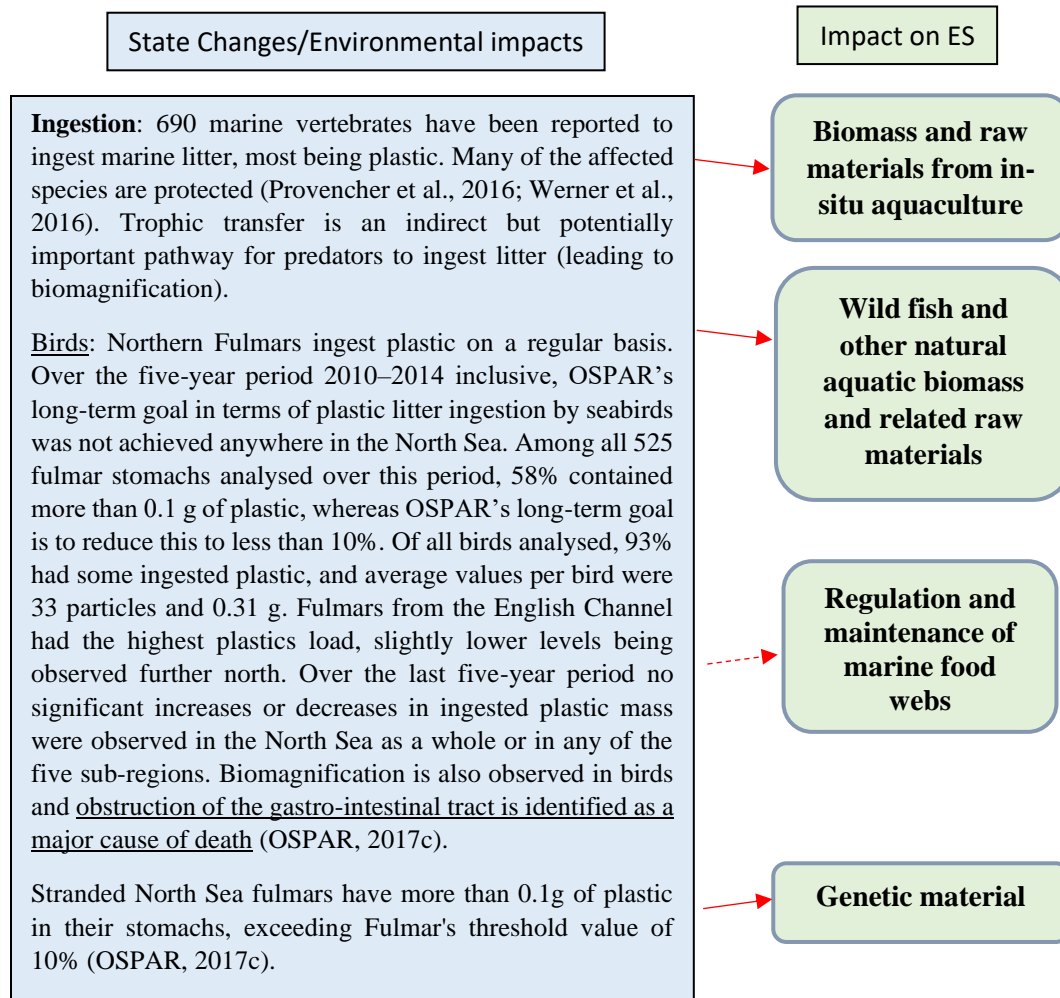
State Changes/Environmental impacts

Impact on ES

Ingestion: 690 marine vertebrates have been reported to ingest marine litter, most being plastic. Many of the affected species are protected (Provencher et al., 2016; Werner et al., 2016). Trophic transfer is an indirect but potentially important pathway for predators to ingest litter (leading to biomagnification).

Birds: Northern Fulmars ingest plastic on a regular basis. Over the five-year period 2010–2014 inclusive, OSPAR's long-term goal in terms of plastic litter ingestion by seabirds was not achieved anywhere in the North Sea. Among all 525 fulmar stomachs analysed over this period, 58% contained more than 0.1 g of plastic, whereas OSPAR's long-term goal is to reduce this to less than 10%. Of all birds analysed, 93% had some ingested plastic, and average values per bird were 33 particles and 0.31 g. Fulmars from the English Channel had the highest plastics load, slightly lower levels being observed further north. Over the last five-year period no significant increases or decreases in ingested plastic mass were observed in the North Sea as a whole or in any of the five sub-regions. Biomagnification is also observed in birds and obstruction of the gastro-intestinal tract is identified as a major cause of death (OSPAR, 2017c).

Stranded North Sea fulmars have more than 0.1g of plastic in their stomachs, exceeding Fulmar's threshold value of 10% (OSPAR, 2017c).

Biomass and raw materials from in-situ aquaculture

Wild fish and other natural aquatic biomass and related raw materials

Regulation and maintenance of marine food webs

Genetic material